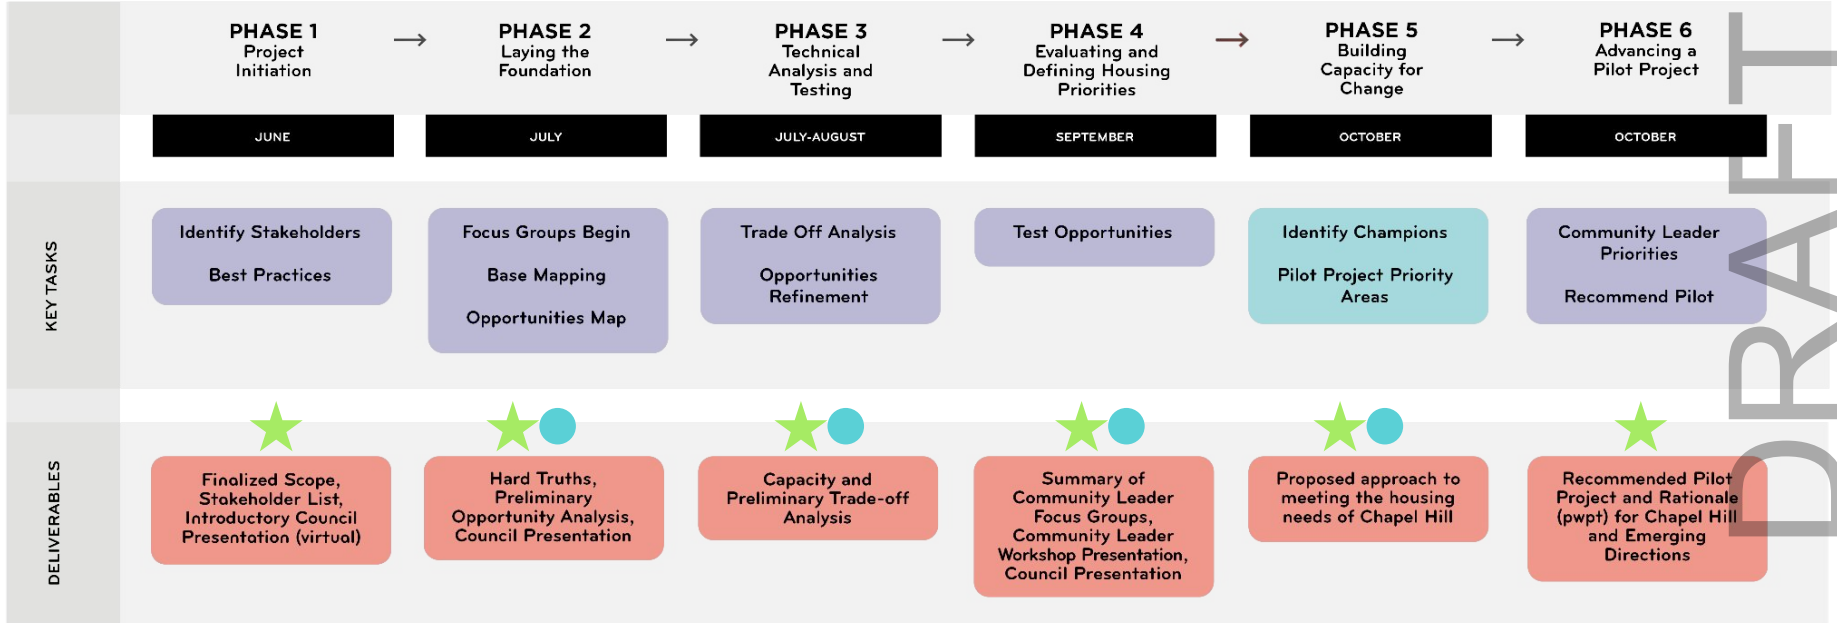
| | PHASE 1 Project Initiation | PHASE 2 Laying the Foundation | PHASE 3 Technical Analysis and Testing | PHASE 4 Evaluating and Defining Housing Priorities | PHASE 5 Building Capacity for Change | PHASE 6 Advancing a Pilot Project |
|---|---|---|---|---|---|---|
| | JUNE | JULY | JULY-AUGUST | SEPTEMBER | OCTOBER | OCTOBER |
| KEY TASKS | Identify Stakeholders<br>Best Practices | Focus Groups Begin<br>Base Mapping<br>Opportunities Map | Trade Off Analysis<br>Opportunities Refinement | Test Opportunities | Identify Champions<br>Pilot Project Priority Areas | Community Leader Priorities<br>Recommend Pilot |
| DELIVERABLES | Finalized Scope, Stakeholder List, Introductory Council Presentation (virtual) | Hard Truths, Preliminary Opportunity Analysis, Council Presentation | Capacity and Preliminary Trade-off Analysis | Summary of Community Leader Focus Groups, Community Leader Workshop Presentation, Council Presentation | Proposed approach to meeting the housing needs of Chapel Hill | Recommended Pilot Project and Rationale (pwpt) for Chapel Hill and Emerging Directions |

DRAFT